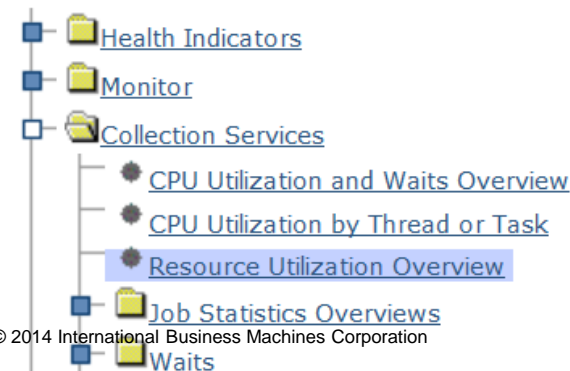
Health Indicators

Monitor

Collection Services

CPU Utilization and Waits Overview

CPU Utilization by Thread or Task

Resource Utilization Overview

Job Statistics Overviews

© 2014 International Business Machines Corporation

Waits